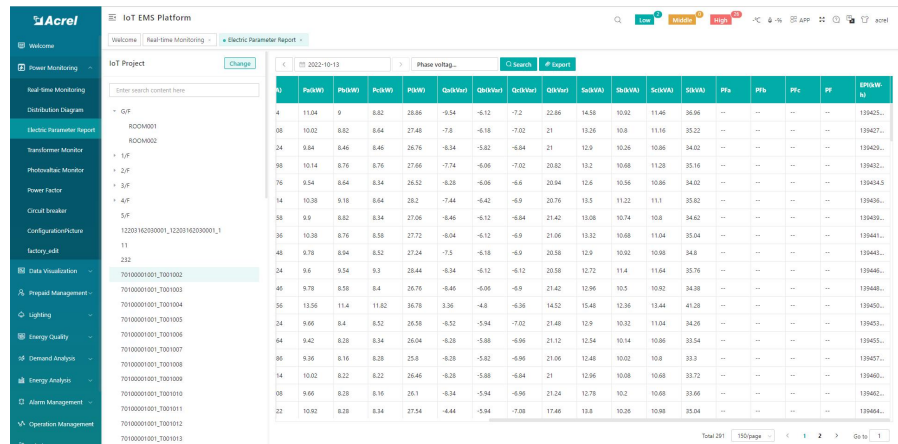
Acrel

IoT EMS Platform

Low 2 Middle 0 High 35 °C -% APP acrel

Welcome

Power Monitoring

Real-time Monitoring

Distribution Diagram

Electric Parameter Report

Transformer Monitor

Photovoltaic Monitor

Power Factor

Circuit breaker

ConfigurationPicture

factory_edit

Data Visualization

Prepaid Management

Lighting

Energy Quality

Demand Analysis

Energy Analysis

Alarm Management

Operation Management

Welcome | Real-time Monitoring × | Electric Parameter Report ×

IoT Project

Change

Enter search content here

G/F

ROOM001

ROOM002

1/F

2/F

3/F

4/F

5/F

12203162030001_12203162030001_1

11

232

70100001001_T001002

70100001001_T001003

70100001001_T001004

70100001001_T001005

70100001001_T001006

70100001001_T001007

70100001001_T001008

70100001001_T001009

70100001001_T001010

70100001001_T001011

70100001001_T001012

70100001001_T001013

2022-10-13

Phase voltag...

Search

Export

| A) | Pa(kW) | Pb(kW) | Pc(kW) | P(kW) | Qa(kVar) | Qb(kVar) | Qc(kVar) | Q(kVar) | Sa(kVA) | Sb(kVA) | Sc(kVA) | S(kVA) | PFa | PFb | PFc | PF | EP(kW-h) |
|---|---|---|---|---|---|---|---|---|---|---|---|---|---|---|---|---|---|
| 4 | 11.04 | 9 | 8.82 | 28.86 | -9.54 | -6.12 | -7.2 | 22.86 | 14.58 | 10.92 | 11.46 | 36.96 | -- | -- | -- | -- | 139425... |
| 08 | 10.02 | 8.82 | 8.64 | 27.48 | -7.8 | -6.18 | -7.02 | 21 | 13.26 | 10.8 | 11.16 | 35.22 | -- | -- | -- | -- | 139427... |
| 24 | 9.84 | 8.46 | 8.46 | 26.76 | -8.34 | -5.82 | -6.84 | 21 | 12.9 | 10.26 | 10.86 | 34.02 | -- | -- | -- | -- | 139429... |
| 98 | 10.14 | 8.76 | 8.76 | 27.66 | -7.74 | -6.06 | -7.02 | 20.82 | 13.2 | 10.68 | 11.28 | 35.16 | -- | -- | -- | -- | 139432... |
| 76 | 9.54 | 8.64 | 8.34 | 26.52 | -8.28 | -6.06 | -6.6 | 20.94 | 12.6 | 10.56 | 10.86 | 34.02 | -- | -- | -- | -- | 1394345 |
| 14 | 10.38 | 9.18 | 8.64 | 28.2 | -7.44 | -6.42 | -6.9 | 20.76 | 13.5 | 11.22 | 11.1 | 35.82 | -- | -- | -- | -- | 139436... |
| 58 | 9.9 | 8.82 | 8.34 | 27.06 | -8.46 | -6.12 | -6.84 | 21.42 | 13.08 | 10.74 | 10.8 | 34.62 | -- | -- | -- | -- | 139439... |
| 36 | 10.38 | 8.76 | 8.58 | 27.72 | -8.04 | -6.12 | -6.9 | 21.06 | 13.32 | 10.68 | 11.04 | 35.04 | -- | -- | -- | -- | 139441... |
| 48 | 9.78 | 8.94 | 8.52 | 27.24 | -7.5 | -6.18 | -6.9 | 20.58 | 12.9 | 10.92 | 10.98 | 34.8 | -- | -- | -- | -- | 139443... |
| 24 | 9.6 | 9.54 | 9.3 | 28.44 | -8.34 | -6.12 | -6.12 | 20.58 | 12.72 | 11.4 | 11.64 | 35.76 | -- | -- | -- | -- | 139446... |
| 46 | 9.78 | 8.58 | 8.4 | 26.76 | -8.46 | -6.06 | -6.9 | 21.42 | 12.96 | 10.5 | 10.92 | 34.38 | -- | -- | -- | -- | 139448... |
| 56 | 13.56 | 11.4 | 11.82 | 36.78 | 3.36 | -4.8 | -6.36 | 14.52 | 15.48 | 12.36 | 13.44 | 41.28 | -- | -- | -- | -- | 139450... |
| 24 | 9.66 | 8.4 | 8.52 | 26.58 | -8.52 | -5.94 | -7.02 | 21.48 | 12.9 | 10.32 | 11.04 | 34.26 | -- | -- | -- | -- | 139453... |
| 64 | 9.42 | 8.28 | 8.34 | 26.04 | -8.28 | -5.88 | -6.96 | 21.12 | 12.54 | 10.14 | 10.86 | 33.54 | -- | -- | -- | -- | 139455... |
| 86 | 9.36 | 8.16 | 8.28 | 25.8 | -8.28 | -5.82 | -6.96 | 21.06 | 12.48 | 10.02 | 10.8 | 33.3 | -- | -- | -- | -- | 139457... |
| 14 | 10.02 | 8.22 | 8.22 | 26.46 | -8.28 | -5.88 | -6.84 | 21 | 12.96 | 10.08 | 10.68 | 33.72 | -- | -- | -- | -- | 139460... |
| 08 | 9.66 | 8.28 | 8.16 | 26.1 | -8.34 | -5.94 | -6.96 | 21.24 | 12.78 | 10.2 | 10.68 | 33.66 | -- | -- | -- | -- | 139462... |
| 22 | 10.92 | 8.28 | 8.34 | 27.54 | -4.44 | -5.94 | -7.08 | 17.46 | 13.8 | 10.26 | 10.98 | 35.04 | -- | -- | -- | -- | 139464... |

Total 291 | 150/page | < 1 2 > | Go to 1